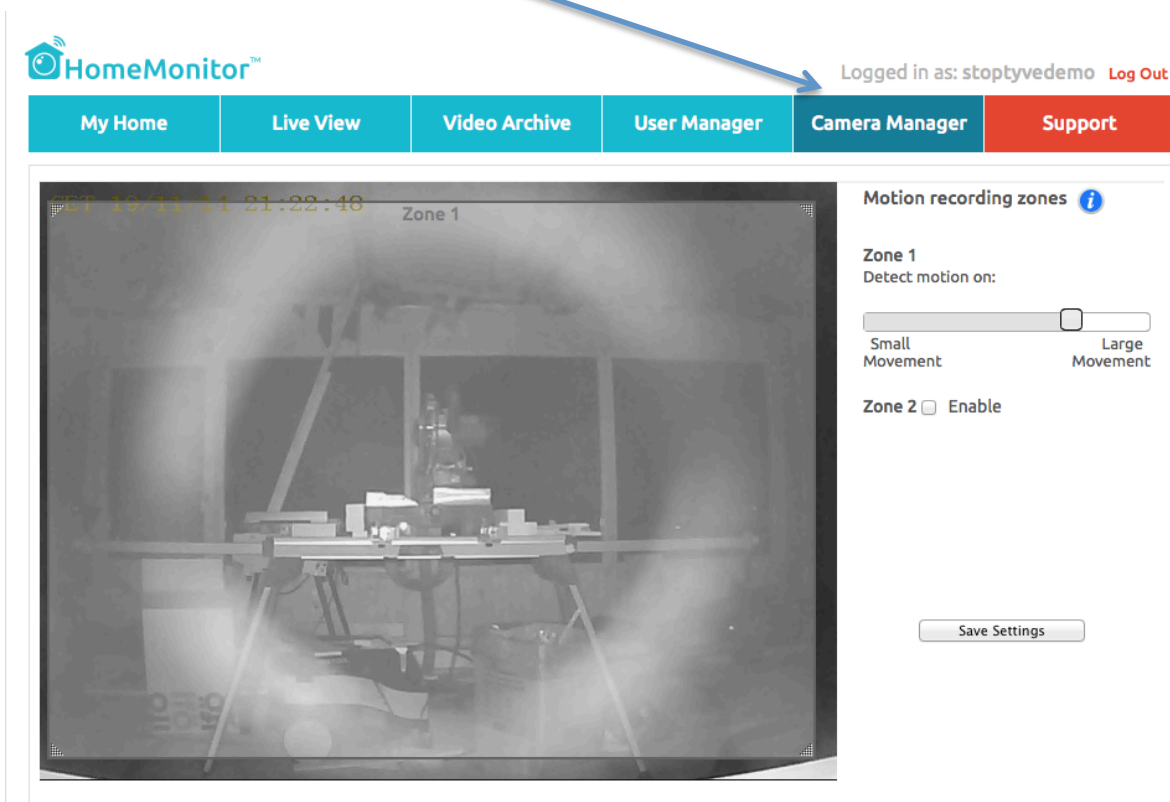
HomeMonitor™

Logged in as: stoptyvedemo Log Out

My Home | Live View | Video Archive | User Manager | Camera Manager | Support

SET 19/11/11 21:22:48

Zone 1

Motion recording zones

Zone 1
Detect motion on:

Small Movement

Large Movement

Zone 2 Enable

Save Settings